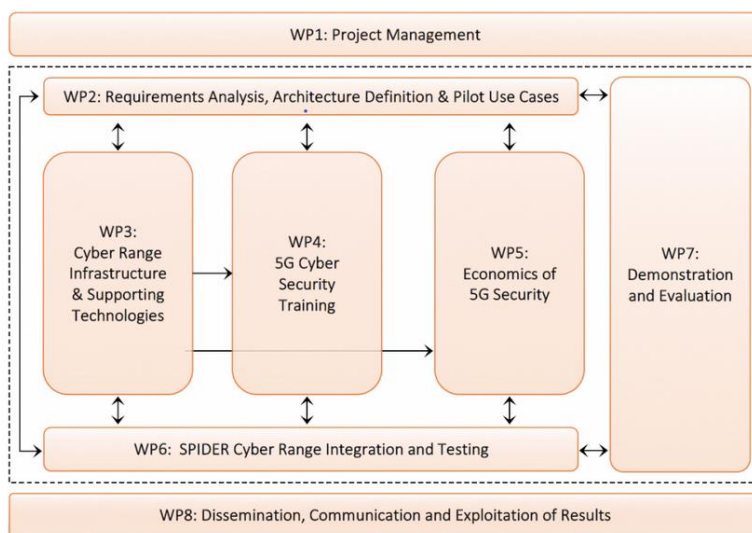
WP1: Project Management

WP2: Requirements Analysis, Architecture Definition & Pilot Use Cases

WP3: Cyber Range Infrastructure & Supporting Technologies

WP4: 5G Cyber Security Training

WP5: Economics of 5G Security

WP7: Demonstration and Evaluation

WP6: SPIDER Cyber Range Integration and Testing

WP8: Dissemination, Communication and Exploitation of Results